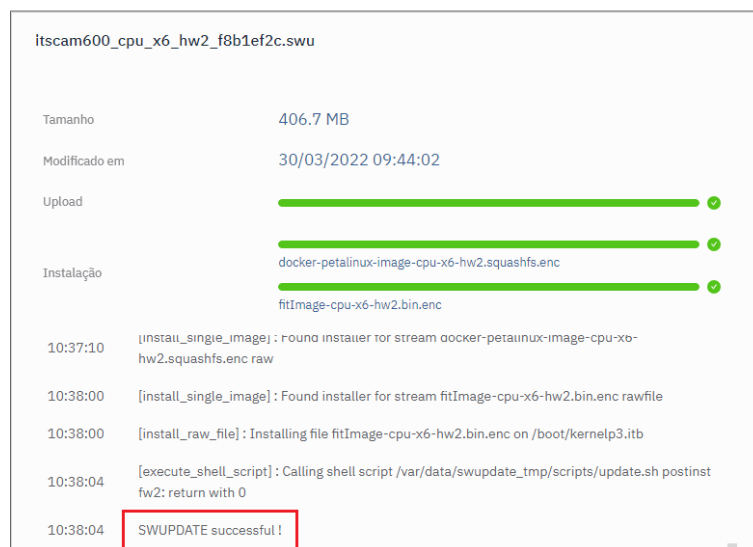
itscam600_cpu_x6_hw2_f8b1ef2c.swu

Tamanho 406.7 MB

Modificado em 30/03/2022 09:44:02

Upload

Instalação

docker-petalinux-image-cpu-x6-hw2.squashfs.enc

fitImage-cpu-x6-hw2.bin.enc

10:37:10 [install_single_image] : Found installer for stream docker-petalinux-image-cpu-x6-hw2.squashfs.enc raw

10:38:00 [install_single_image] : Found installer for stream fitImage-cpu-x6-hw2.bin.enc rawfile

10:38:00 [install_raw_file] : Installing file fitImage-cpu-x6-hw2.bin.enc on /boot/kernelp3.itb

10:38:04 [execute_shell_script] : Calling shell script /var/data/swupdate_tmp/scripts/update.sh postinst fw2: return with 0

10:38:04 SWUPDATE successful !